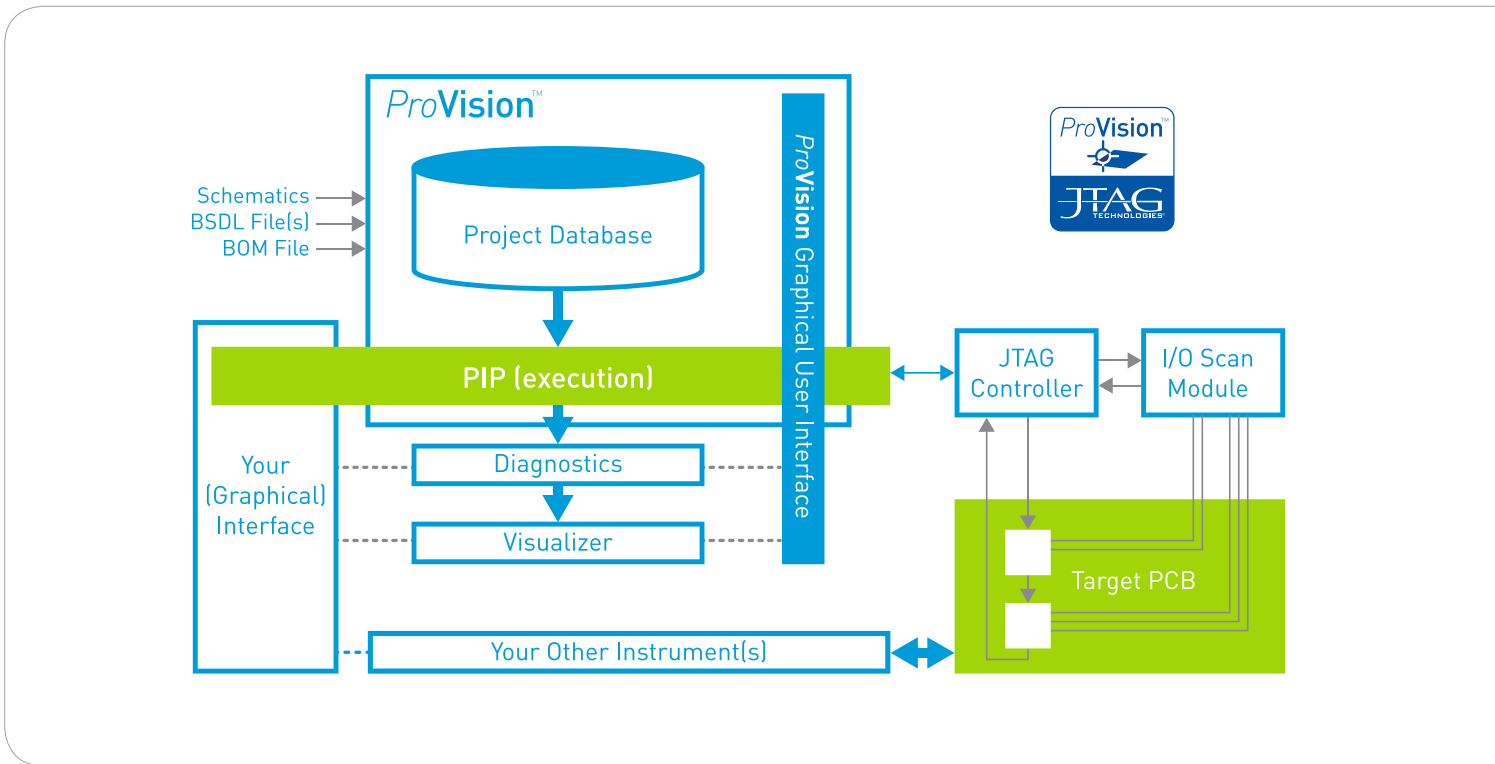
ProVision™

Schematics
BSDL File(s)
BOM File

Project Database

ProVision Graphical User Interface

ProVision™
JTAG TECHNOLOGIES

PIP (execution)

JTAG Controller

I/O Scan Module

Your (Graphical) Interface

Diagnostics

Visualizer

Target PCB

Your Other Instrument(s)